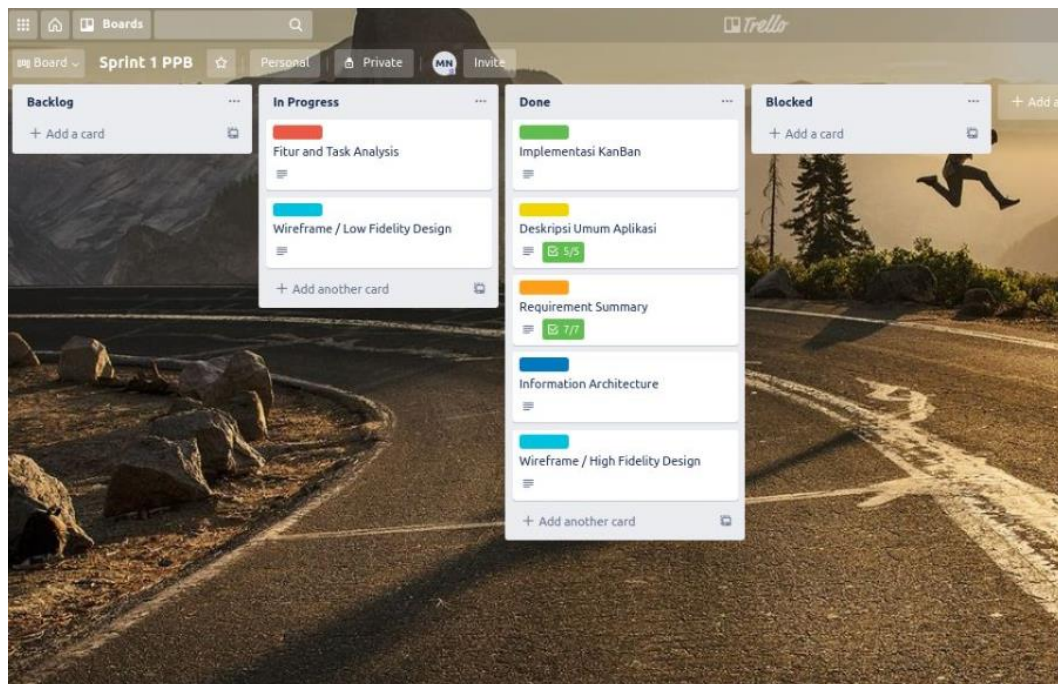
Boards

Trello

Board Sprint 1 PPB Personal Private MN Invite

Backlog ...
+ Add a card

In Progress ...
Fitur and Task Analysis
Wireframe / Low Fidelity Design
+ Add another card

Done ...
Implementasi KanBan
Deskripsi Umum Aplikasi
5/5
Requirement Summary
7/7
Information Architecture
Wireframe / High Fidelity Design
+ Add another card

Blocked ...
+ Add a card

+ Add a